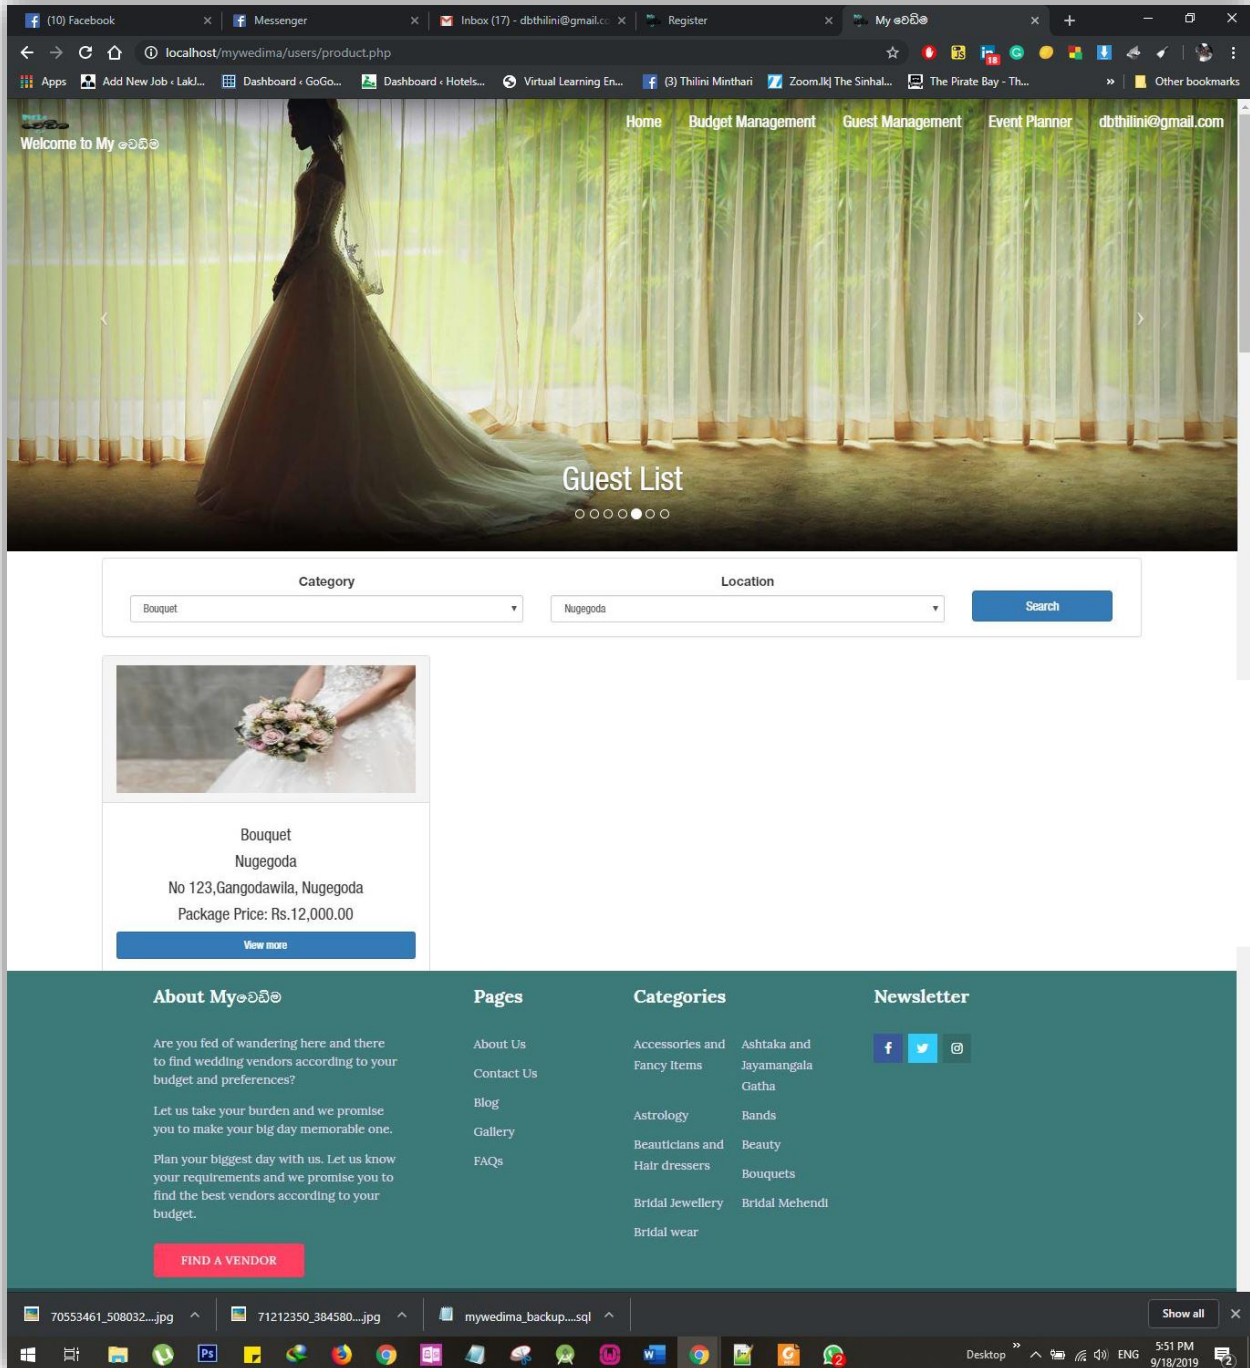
(10) Facebook | Messenger | Inbox (17) - dbthilini@gmail.co | Register | My වෙඩිම

localhost/mywedima/users/product.php

Apps | Add New Job ‹ LakJ... | Dashboard ‹ GoGo... | Dashboard ‹ Hotels... | Virtual Learning En... | (3) Thilini Minthari | Zoom.lk| The Sinhal... | The Pirate Bay - Th... | » | Other bookmarks

Welcome to My වෙඩිම

Home | Budget Management | Guest Management | Event Planner | dbthilini@gmail.com

Guest List

Category
Bouquet

Location
Nugegoda

Search

Bouquet
Nugegoda
No 123,Gangodawila, Nugegoda
Package Price: Rs.12,000.00
View more

About Myවෙඩිම

Are you fed of wandering here and there to find wedding vendors according to your budget and preferences?

Let us take your burden and we promise you to make your big day memorable one.

Plan your biggest day with us. Let us know your requirements and we promise you to find the best vendors according to your budget.

FIND A VENDOR

Pages

About Us
Contact Us
Blog
Gallery
FAQs

Categories

Accessories and Fancy Items
Ashtaka and Jayamangala Gatha
Astrology
Bands
Beauticians and Hair dressers
Beauty
Bouquets
Bridal Jewellery
Bridal Mehendi
Bridal wear

Newsletter

70553461_508032....jpg | 71212350_384580....jpg | mywedima_backup....sql | Show all

Desktop | ENG | 5:51 PM | 9/18/2019